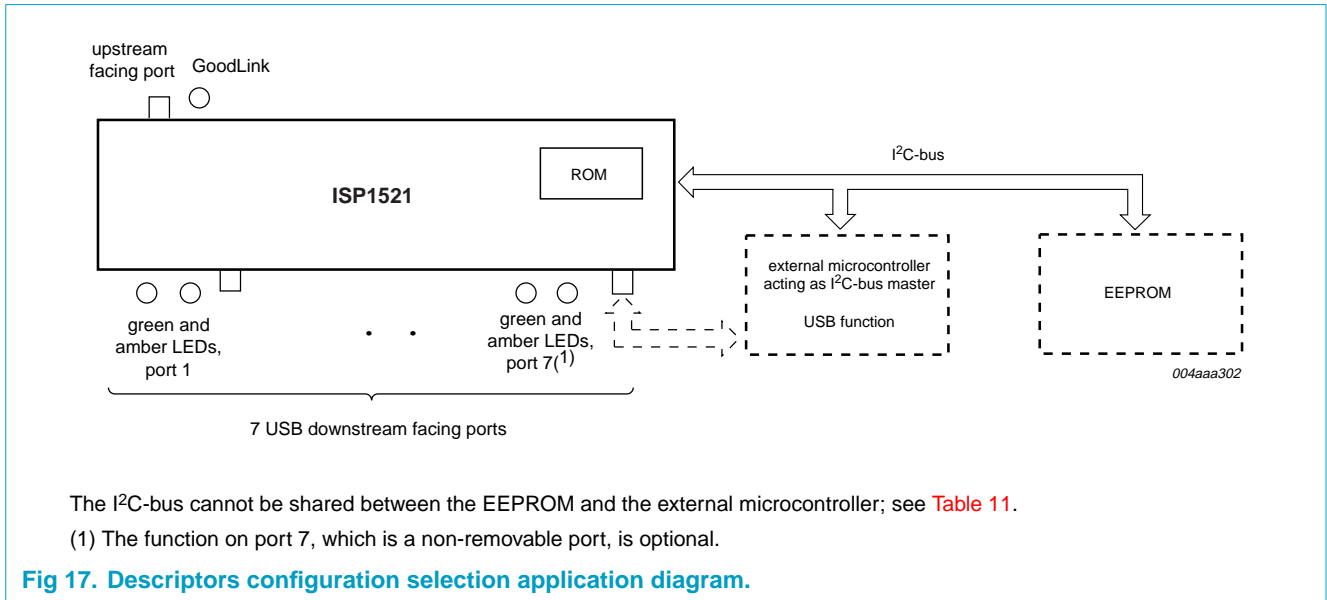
upstream facing port

GoodLink

ISP1521

ROM

$I^2C$-bus

external microcontroller acting as $I^2C$-bus master

USB function

EEPROM

green and amber LEDs, port 1

. .

green and amber LEDs, port 7$^{(1)}$

004aaa302

7 USB downstream facing ports

The $I^2C$-bus cannot be shared between the EEPROM and the external microcontroller; see Table 11.

(1) The function on port 7, which is a non-removable port, is optional.

Fig 17. Descriptors configuration selection application diagram.